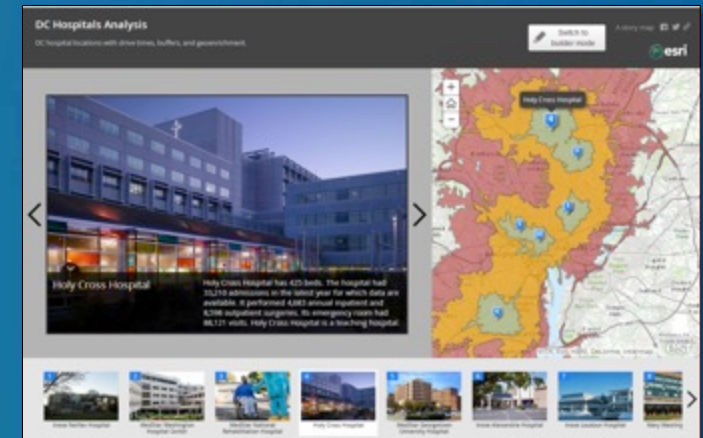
DC Hospitals Analysis

DC hospital locations with drive times, buffers, and geoenrichment.

Switch to builder mode

A story map

esri

Holy Cross Hospital

Holy Cross Hospital

Holy Cross Hospital has 425 beds. The hospital had 33,210 admissions in the latest year for which data are available. It performed 4,683 annual inpatient and 8,598 outpatient surgeries. Its emergency room had 88,121 visits. Holy Cross Hospital is a teaching hospital.

1 Inova Fairfax Hospital
2 MedStar Washington Hospital Center
3 MedStar National Rehabilitation Hospital
4 Holy Cross Hospital
5 MedStar Georgetown University Hospital
6 Inova Alexandria Hospital
7 Inova Loudoun Hospital
8 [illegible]